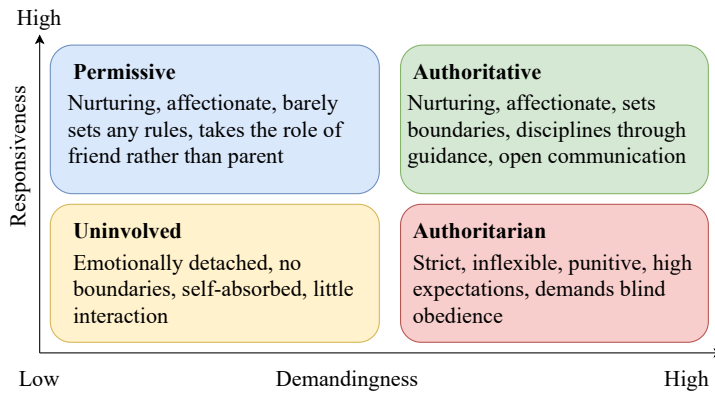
High

Responsiveness

**Permissive**
Nurturing, affectionate, barely sets any rules, takes the role of friend rather than parent

**Authoritative**
Nurturing, affectionate, sets boundaries, disciplines through guidance, open communication

**Uninvolved**
Emotionally detached, no boundaries, self-absorbed, little interaction

**Authoritarian**
Strict, inflexible, punitive, high expectations, demands blind obedience

Low

Demandingness

High